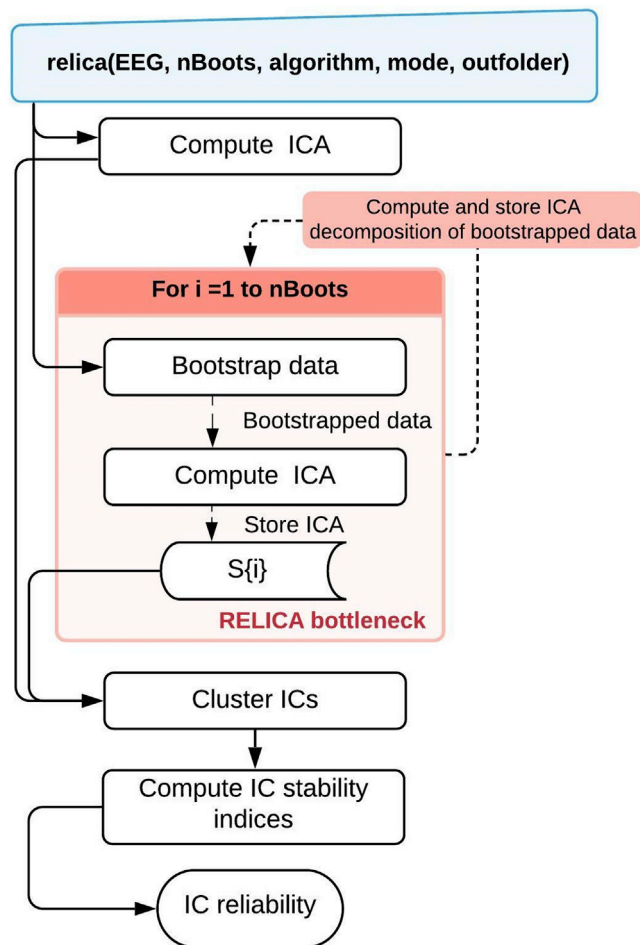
relica(EEG, nBoots, algorithm, mode, outfolder)

Compute ICA

Compute and store ICA decomposition of bootstrapped data

For i =1 to nBoots

Bootstrap data

Bootstrapped data

Compute ICA

Store ICA

S{i}

RELICA bottleneck

Cluster ICs

Compute IC stability indices

IC reliability